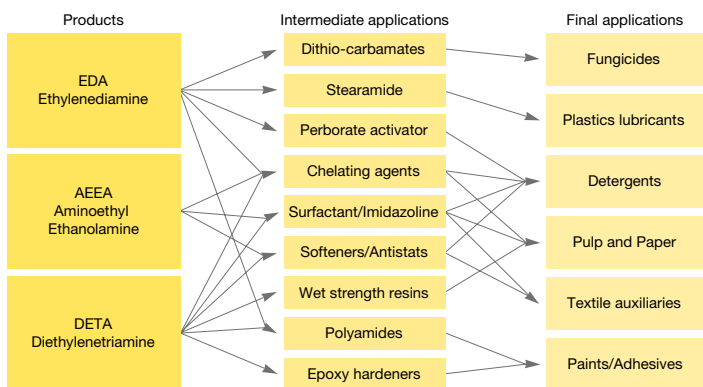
Products

EDA
Ethylenediamine

AEEA
Aminoethyl
Ethanolamine

DETA
Diethylenetriamine

Intermediate applications

Dithio-carbamates

Stearamide

Perborate activator

Chelating agents

Surfactant/Imidazoline

Softeners/Antistats

Wet strength resins

Polyamides

Epoxy hardeners

Final applications

Fungicides

Plastics lubricants

Detergents

Pulp and Paper

Textile auxiliaries

Paints/Adhesives